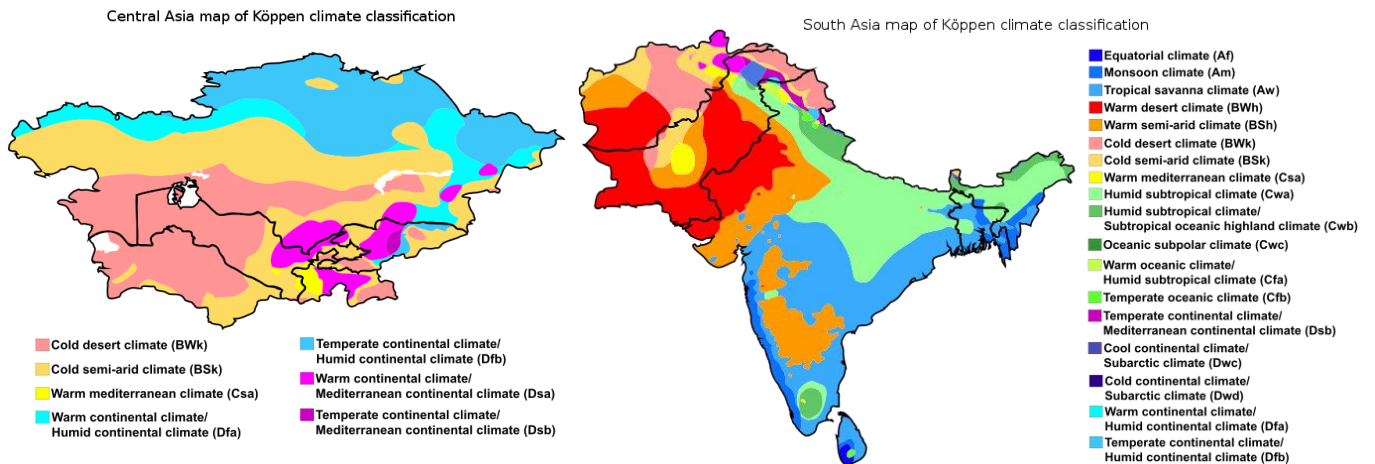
Central Asia map of Köppen climate classification

Cold desert climate (BWk)
Cold semi-arid climate (BSk)
Warm mediterranean climate (Csa)
Warm continental climate/ Humid continental climate (Dfa)
Temperate continental climate/ Humid continental climate (Dfb)
Warm continental climate/ Mediterranean continental climate (Dsa)
Temperate continental climate/ Mediterranean continental climate (Dsb)

South Asia map of Köppen climate classification

Equatorial climate (Af)
Monsoon climate (Am)
Tropical savanna climate (Aw)
Warm desert climate (BWh)
Warm semi-arid climate (BSh)
Cold desert climate (BWk)
Cold semi-arid climate (BSk)
Warm mediterranean climate (Csa)
Humid subtropical climate (Cwa)
Humid subtropical climate/ Subtropical oceanic highland climate (Cwb)
Oceanic subpolar climate (Cwc)
Warm oceanic climate/ Humid subtropical climate (Cfa)
Temperate oceanic climate (Cfb)
Temperate continental climate/ Mediterranean continental climate (Dsb)
Cool continental climate/ Subarctic climate (Dwc)
Cold continental climate/ Subarctic climate (Dwd)
Warm continental climate/ Humid continental climate (Dfa)
Temperate continental climate/ Humid continental climate (Dfb)